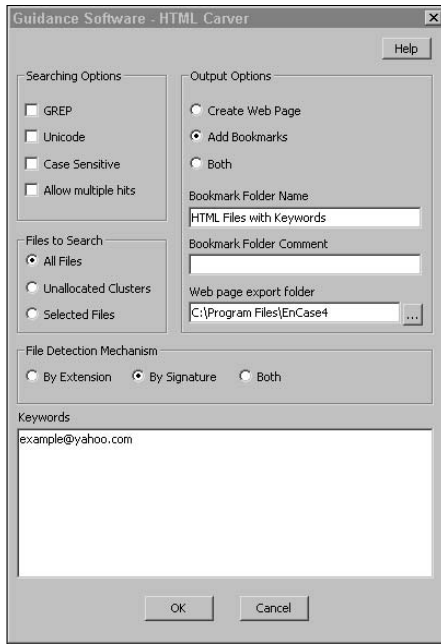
Guidance Software - HTML Carver

×

Help

Searching Options

GREP

Unicode

Case Sensitive

Allow multiple hits

Output Options

Create Web Page

Add Bookmarks

Both

Bookmark Folder Name

HTML Files with Keywords

Files to Search

All Files

Unallocated Clusters

Selected Files

Bookmark Folder Comment

Web page export folder

C:\Program Files\EnCase4

...

File Detection Mechanism

By Extension

By Signature

Both

Keywords

example@yahoo.com

OK

Cancel